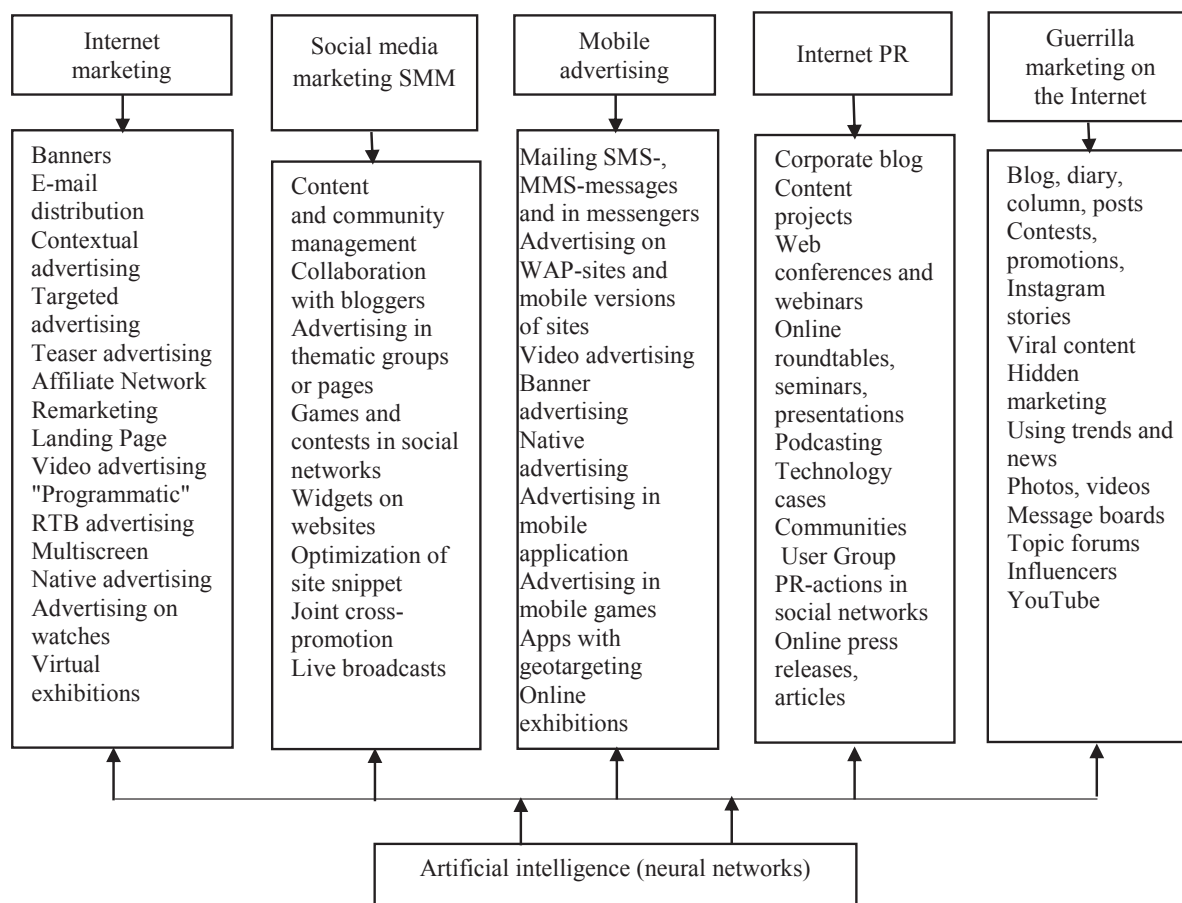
Internet marketing

Banners
E-mail distribution
Contextual advertising
Targeted advertising
Teaser advertising
Affiliate Network
Remarketing
Landing Page
Video advertising
"Programmatic"
RTB advertising
Multiscreen
Native advertising
Advertising on watches
Virtual exhibitions

Social media marketing SMM

Content and community management
Collaboration with bloggers
Advertising in thematic groups or pages
Games and contests in social networks
Widgets on websites
Optimization of site snippet
Joint cross-promotion
Live broadcasts

Mobile advertising

Mailing SMS-, MMS-messages and in messengers
Advertising on WAP-sites and mobile versions of sites
Video advertising
Banner advertising
Native advertising
Advertising in mobile application
Advertising in mobile games
Apps with geotargeting
Online exhibitions

Internet PR

Corporate blog
Content projects
Web conferences and webinars
Online roundtables, seminars, presentations
Podcasting
Technology cases
Communities
User Group
PR-actions in social networks
Online press releases, articles

Guerrilla marketing on the Internet

Blog, diary, column, posts
Contests, promotions, Instagram stories
Viral content
Hidden marketing
Using trends and news
Photos, videos
Message boards
Topic forums
Influencers
YouTube

Artificial intelligence (neural networks)